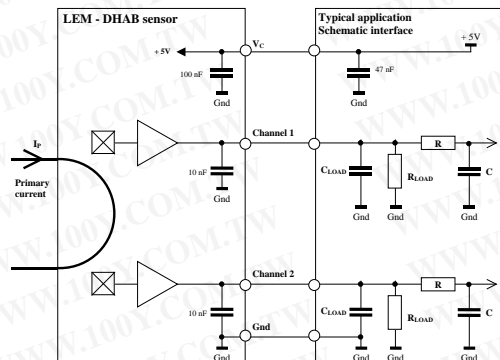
LEM - DHAB sensor

Typical application
Schematic interface

+ 5V

$V_C$

+ 5V

100 nF

Gnd

47 nF

Gnd

$I_P$

Primary current

Channel 1

10 nF

Gnd

$C_{LOAD}$

$R_{LOAD}$

R

C

Gnd

Gnd

Gnd

Channel 2

10 nF

Gnd

$C_{LOAD}$

$R_{LOAD}$

R

C

Gnd

Gnd

Gnd

Gnd

WWW.100Y.COM.TW